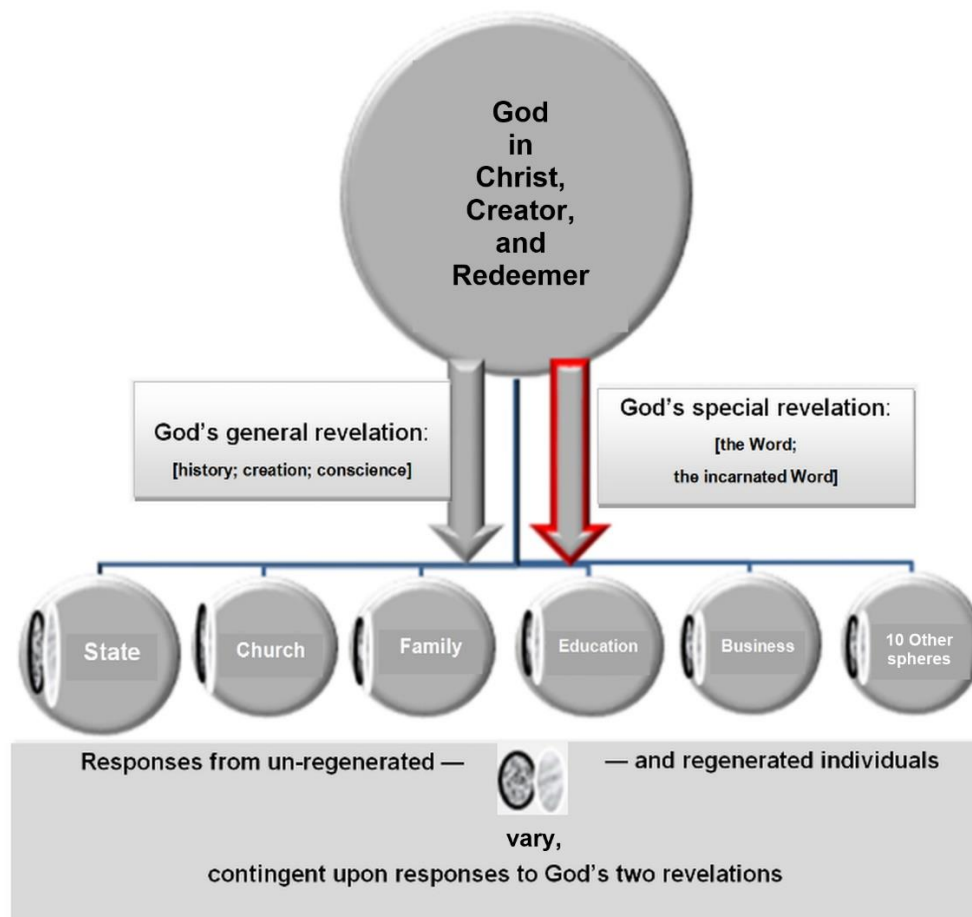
God in Christ, Creator, and Redeemer

God's general revelation:
[history; creation; conscience]

God's special revelation:
[the Word;
the incarnated Word]

State

Church

Family

Education

Business

10 Other spheres

Responses from un-regenerated — — and regenerated individuals
vary,
contingent upon responses to God's two revelations